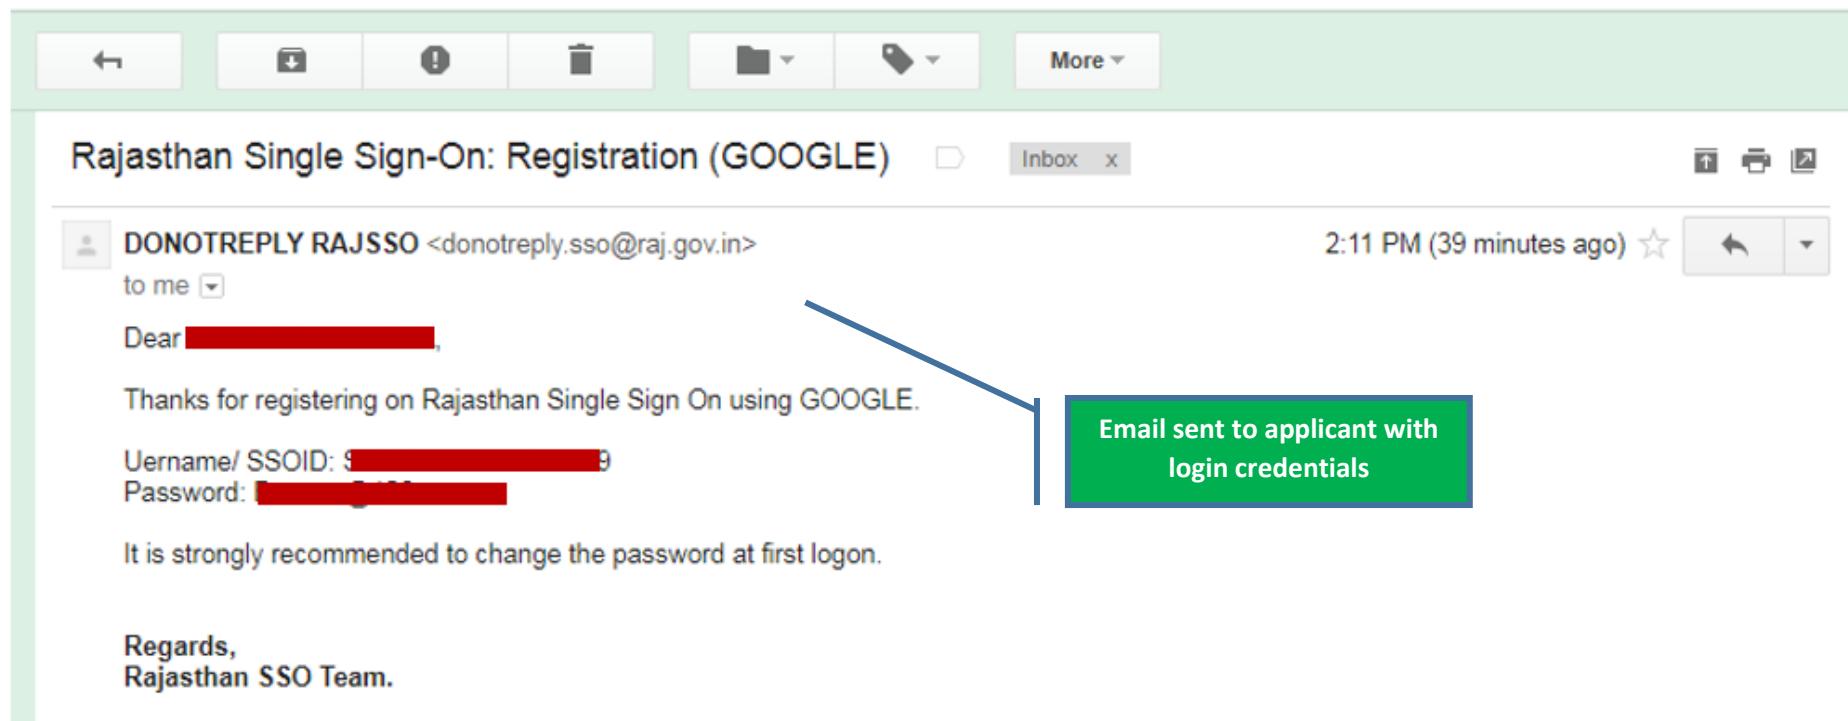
More

Rajasthan Single Sign-On: Registration (GOOGLE)

Inbox x

DONOTREPLY RAJSSO <donotreply.sso@raj.gov.in>

to me

2:11 PM (39 minutes ago)

Dear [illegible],

Thanks for registering on Rajasthan Single Sign On using GOOGLE.

Uername/ SSOID: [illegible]9
Password: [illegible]

It is strongly recommended to change the password at first logon.

Regards,
Rajasthan SSO Team.

Email sent to applicant with login credentials